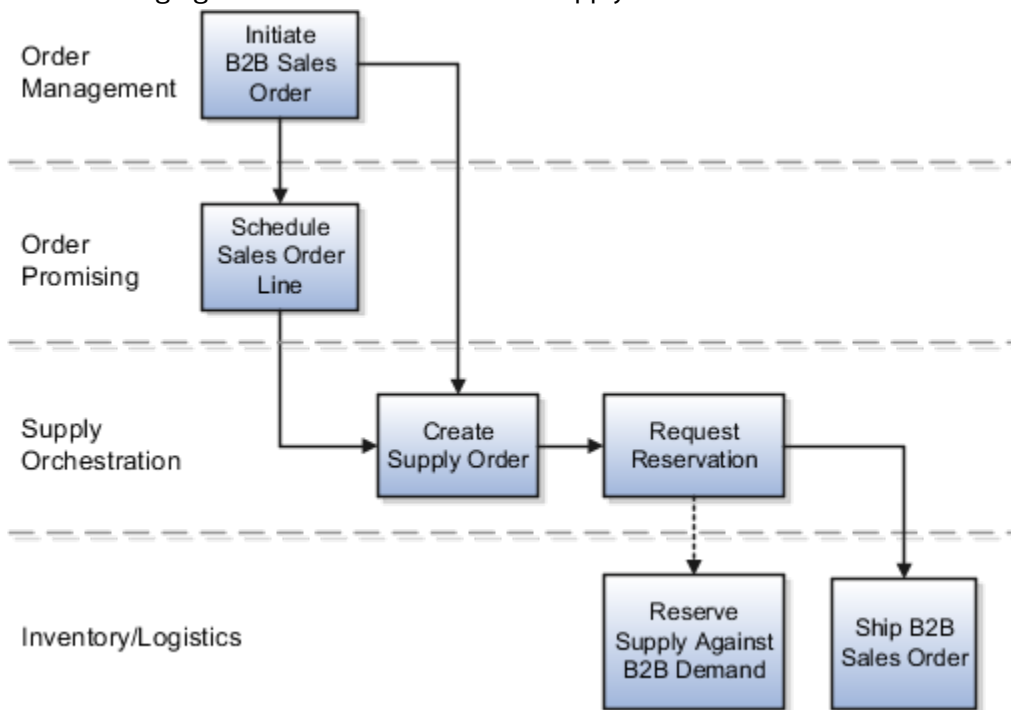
Order Management

Initiate B2B Sales Order

Order Promising

Schedule Sales Order Line

Supply Orchestration

Create Supply Order

Request Reservation

Inventory/Logistics

Reserve Supply Against B2B Demand

Ship B2B Sales Order